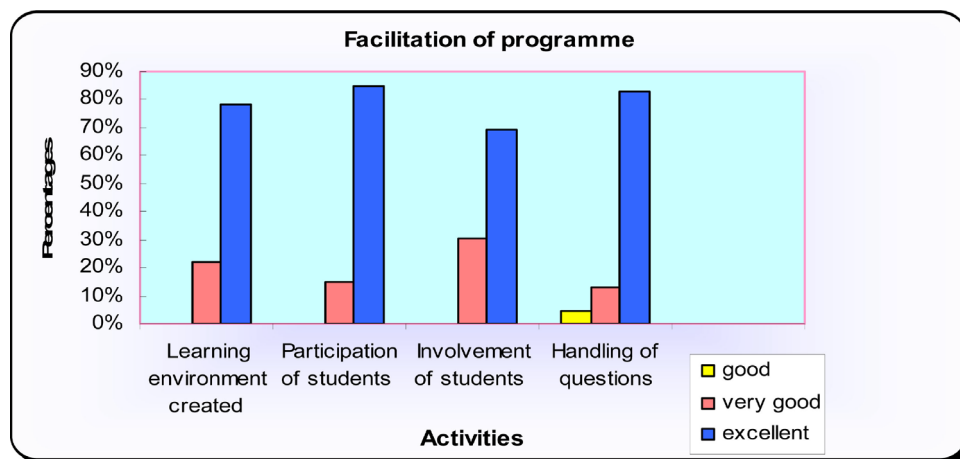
Facilitation of programme

Percentages

90%
80%
70%
60%
50%
40%
30%
20%
10%
0%

Learning environment created
Participation of students
Involvement of students
Handling of questions

good
very good
excellent

Activities